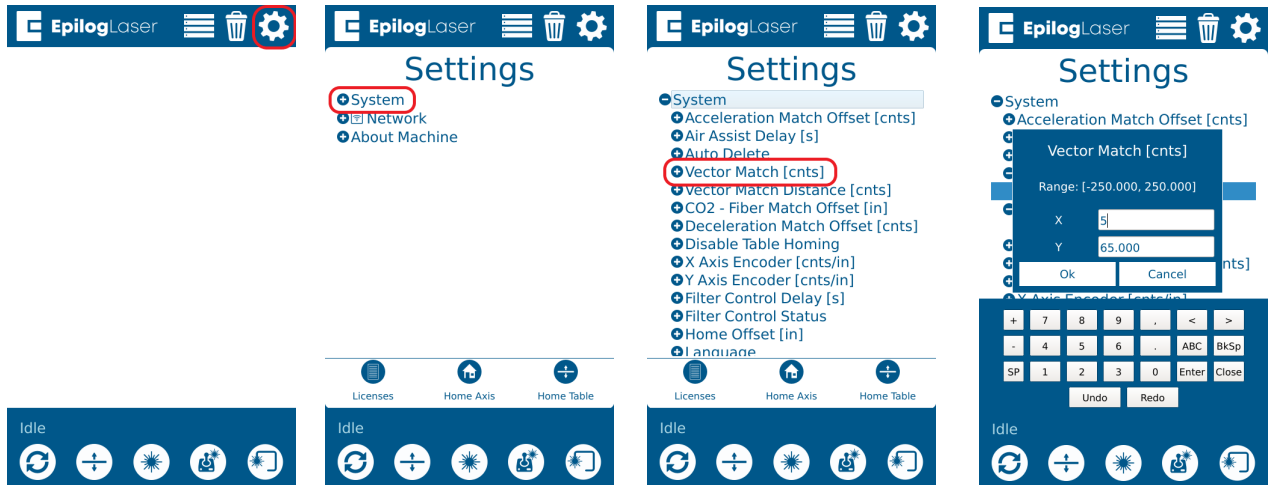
EpilogLaser

Idle

EpilogLaser

Settings

System
Network
About Machine

Licenses
Home Axis
Home Table

Idle

EpilogLaser

Settings

System
Acceleration Match Offset [cnts]
Air Assist Delay [s]
Auto Delete
Vector Match [cnts]
Vector Match Distance [cnts]
CO2 - Fiber Match Offset [in]
Deceleration Match Offset [cnts]
Disable Table Homing
X Axis Encoder [cnts/in]
Y Axis Encoder [cnts/in]
Filter Control Delay [s]
Filter Control Status
Home Offset [in]
Language

Licenses
Home Axis
Home Table

Idle

EpilogLaser

Settings

System
Acceleration Match Offset [cnts]

Vector Match [cnts]

Range: [-250.000, 250.000]

X 5
Y 65.000

Ok
Cancel

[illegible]nts]
Y Axis Encoder [cnts/in]

| + | 7 | 8 | 9 | , | < | > |
|---|---|---|---|---|---|---|
| - | 4 | 5 | 6 | . | ABC | BkSp |
| SP | 1 | 2 | 3 | 0 | Enter | Close |

Undo
Redo

Idle